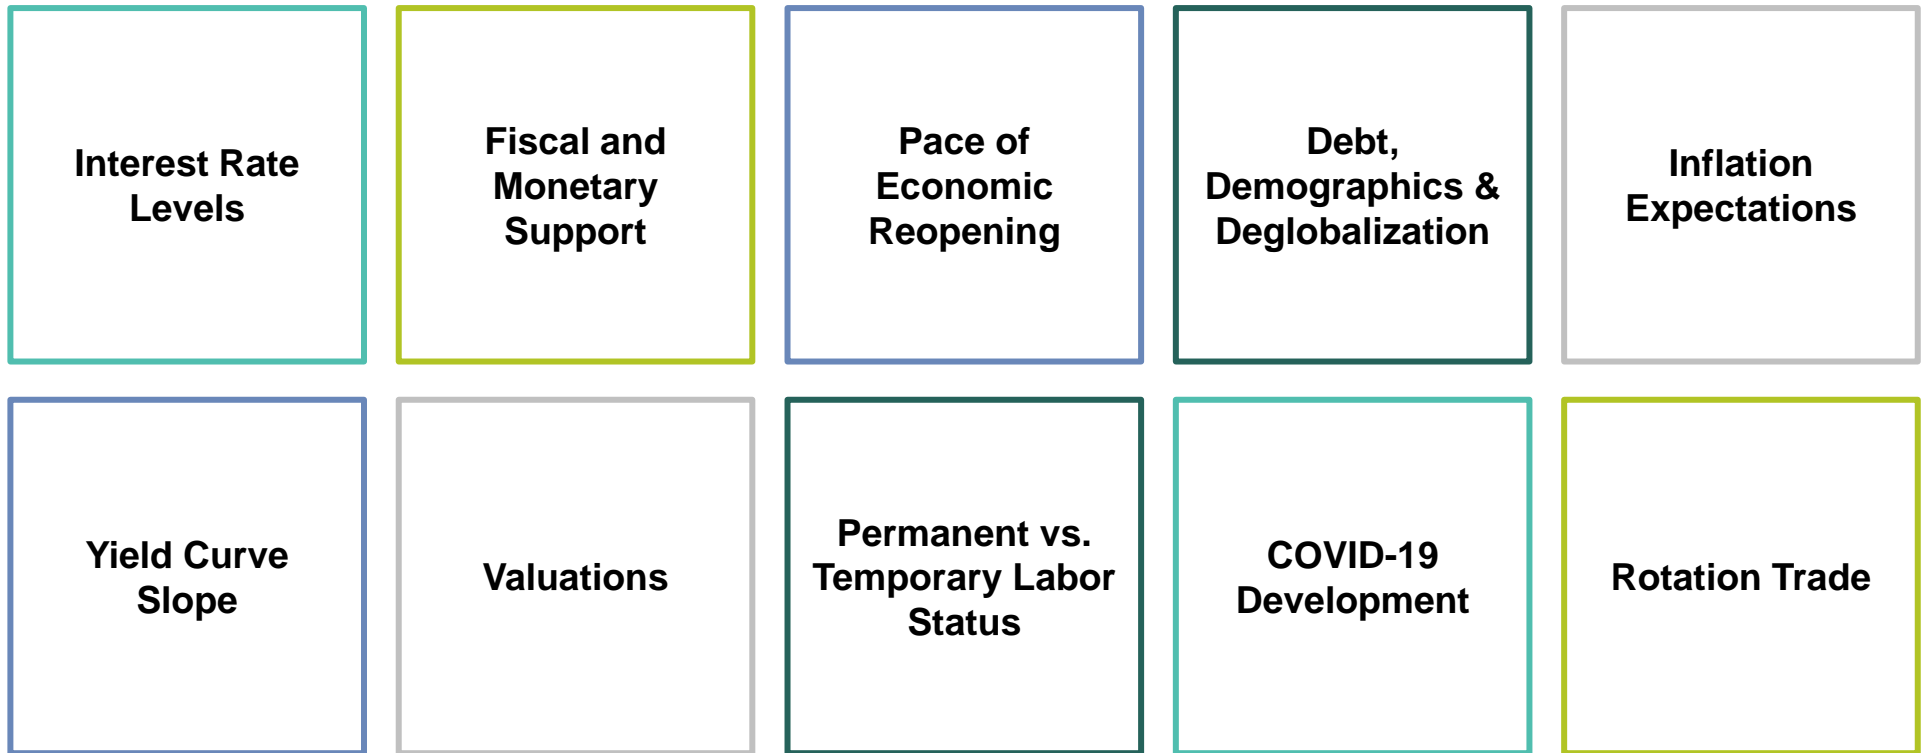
Interest Rate Levels

Fiscal and Monetary Support

Pace of Economic Reopening

Debt, Demographics & Deglobalization

Inflation Expectations

Yield Curve Slope

Valuations

Permanent vs. Temporary Labor Status

COVID-19 Development

Rotation Trade